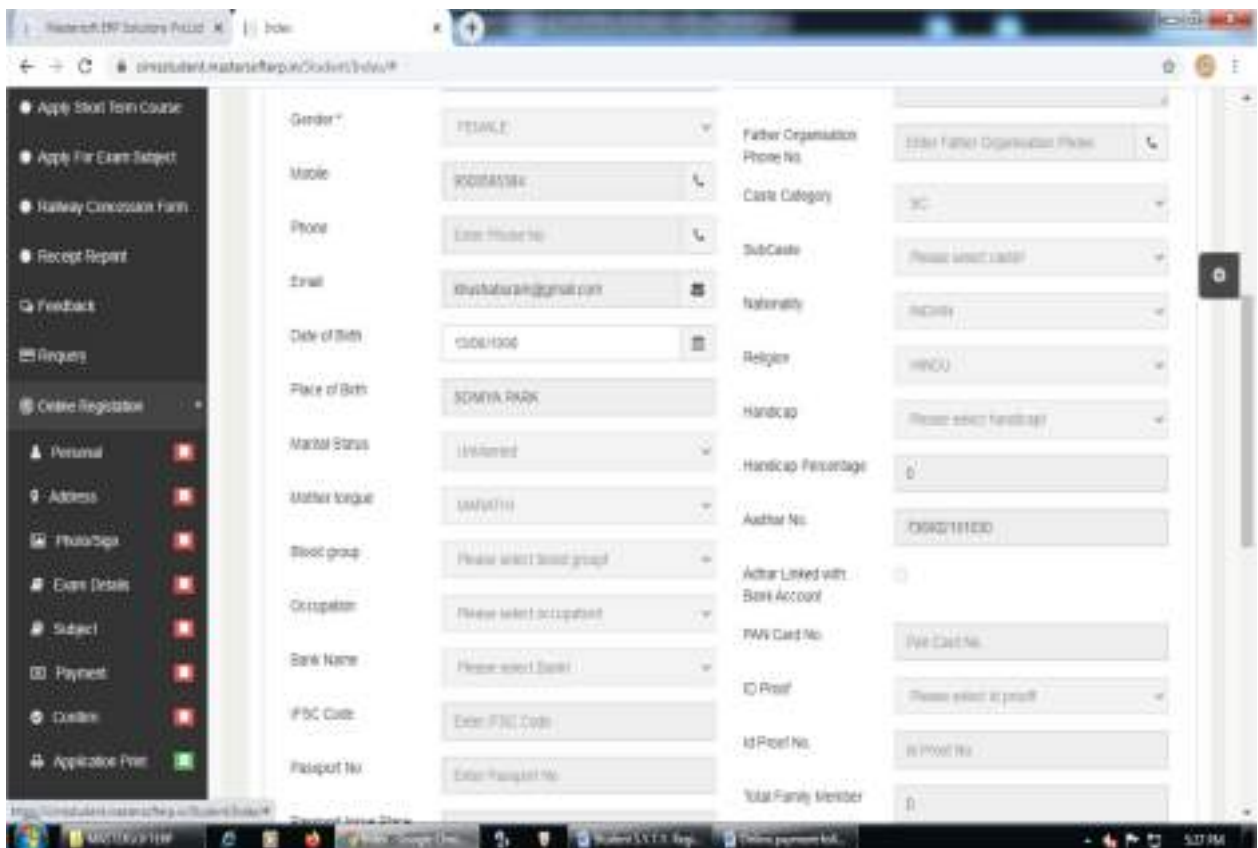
Mastersoft ERP Solutions Pvt.Ltd × | Index ×

cmsstudent.mastersofterp.in/Student/Index/#

Apply Short Term Course
Apply For Exam Subject
Railway Concession Form
Receipt Report
Feedback
Request
Online Registration
Personal
Address
Photo/Sign
Exam Details
Subject
Payment
Confirm
Application Print

Gender* FEMALE
Mobile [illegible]
Phone Enter Phone No
Email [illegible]@gmail.com
Date of Birth 13/06/1999
Place of Birth SOMIYA PARK
Marital Status Unmarried
Mother tongue MARATHI
Blood group Please select blood group
Occupation Please select occupation
Bank Name Please select Bank
IFSC Code Enter IFSC Code
Passport No Enter Passport No
Passport Issue Place

Father Organisation Phone No. Enter Father Organisation Phone
Caste Category SC
SubCaste Please select caste
Nationality INDIAN
Religion HINDU
Handicap Please select handicap
Handicap Percentage 0
Aadhar No. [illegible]
Adhar Linked with Bank Account
PAN Card No. Pan Card No.
ID Proof Please select id proof
Id Proof No. Id Proof No.
Total Family Member 0

https://cmsstudent.mastersofterp.in/Student/Index/#

5:27 PM